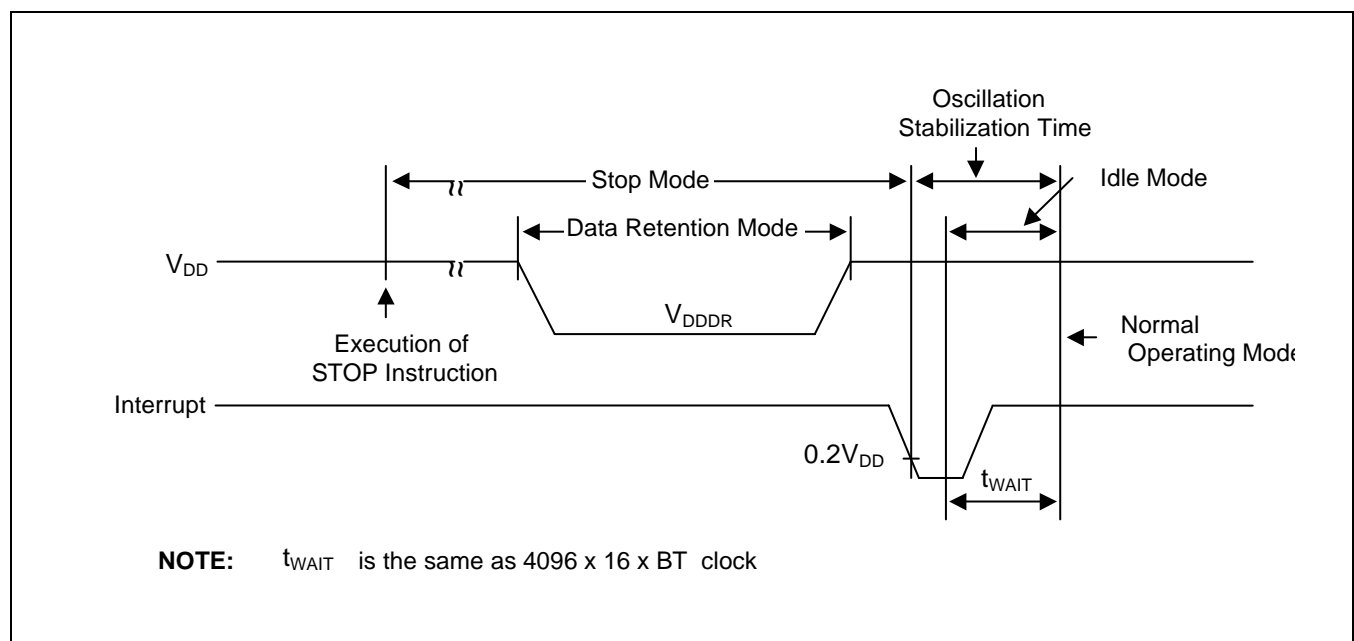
Oscillation Stabilization Time

Stop Mode

Idle Mode

Data Retention Mode

$V_{DD}$

$V_{DDDR}$

Execution of STOP Instruction

Normal Operating Mode

Interrupt

$0.2V_{DD}$

$t_{WAIT}$

**NOTE:** $t_{WAIT}$ is the same as 4096 x 16 x BT clock